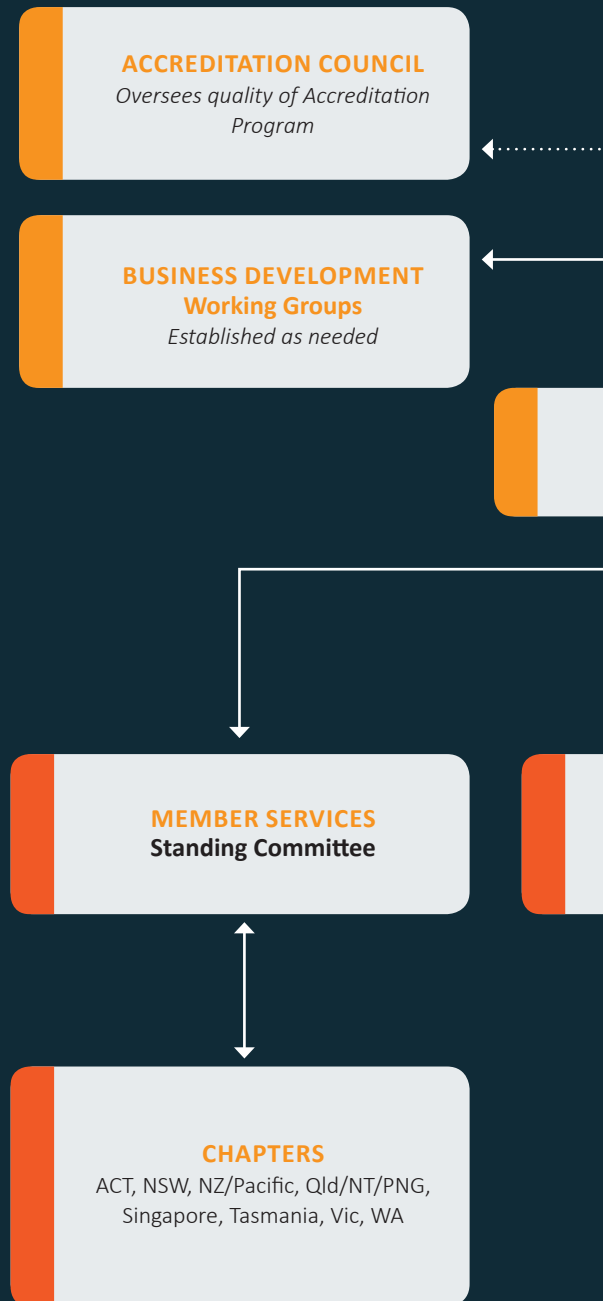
ACCREDITATION COUNCIL
Oversees quality of Accreditation Program

BUSINESS DEVELOPMENT
Working Groups
Established as needed

MEMBER SERVICES
Standing Committee

CHAPTERS
ACT, NSW, NZ/Pacific, Qld/NT/PNG, Singapore, Tasmania, Vic, WA